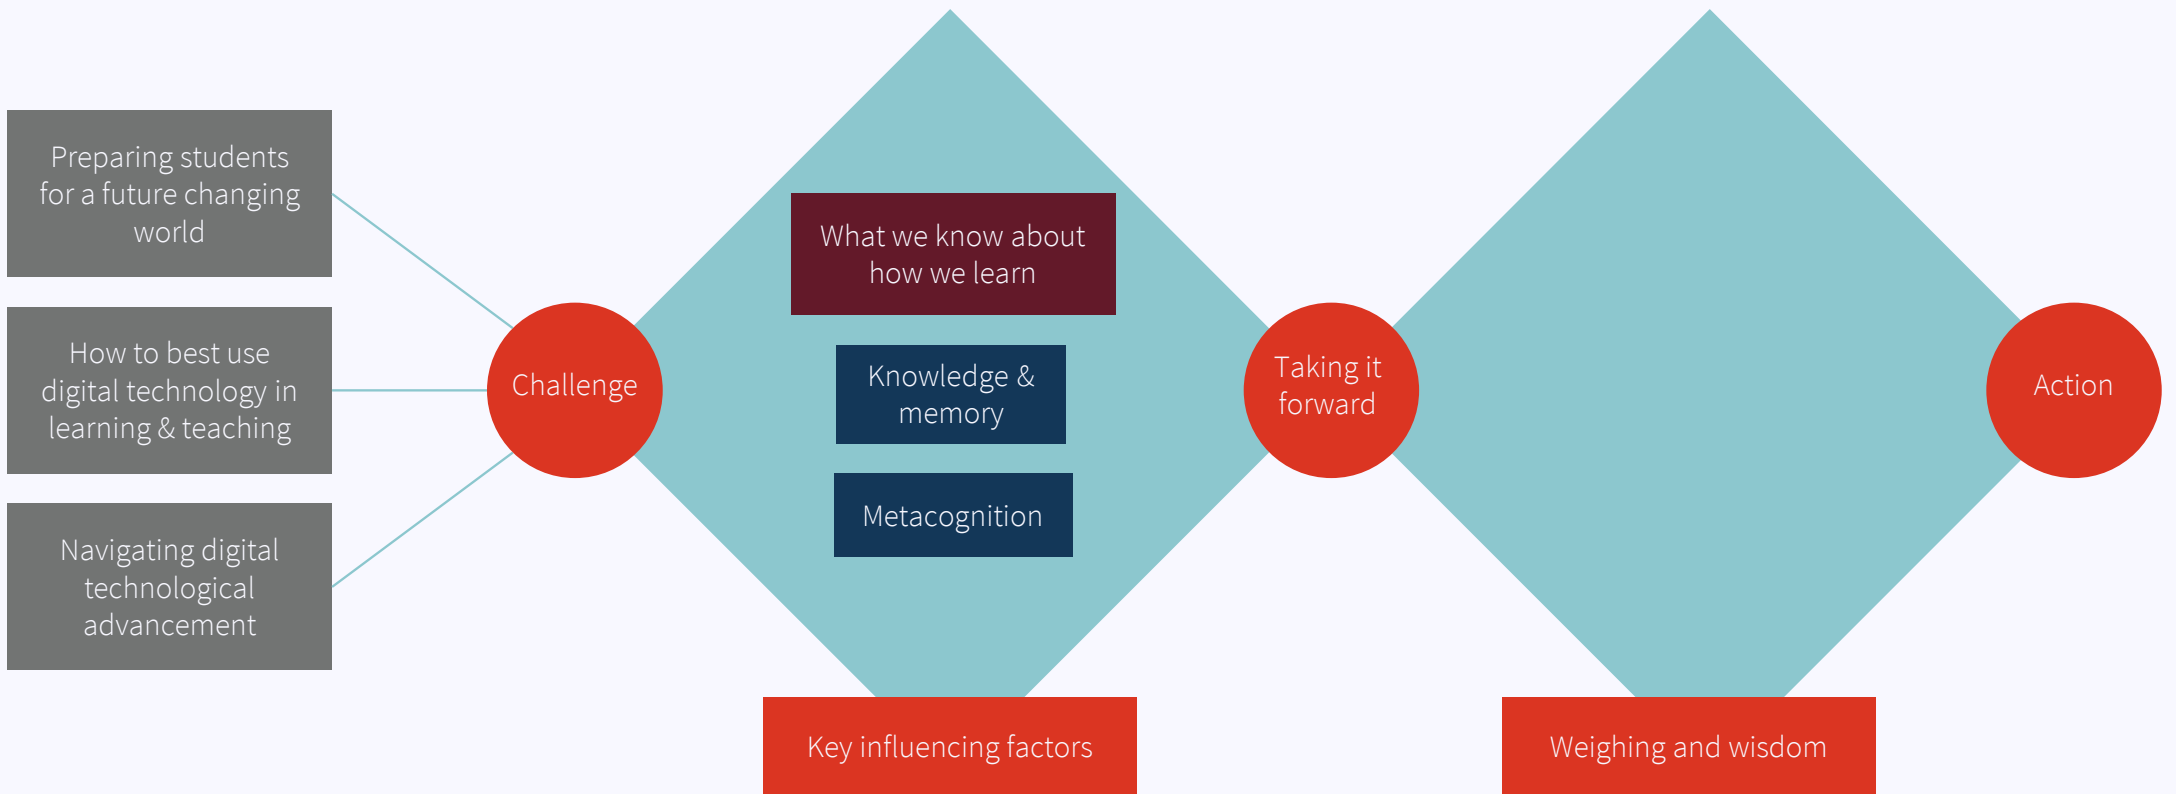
Preparing students for a future changing world

How to best use digital technology in learning & teaching

Navigating digital technological advancement

Challenge

What we know about how we learn

Knowledge & memory

Metacognition

Key influencing factors

Taking it forward

Action

Weighing and wisdom